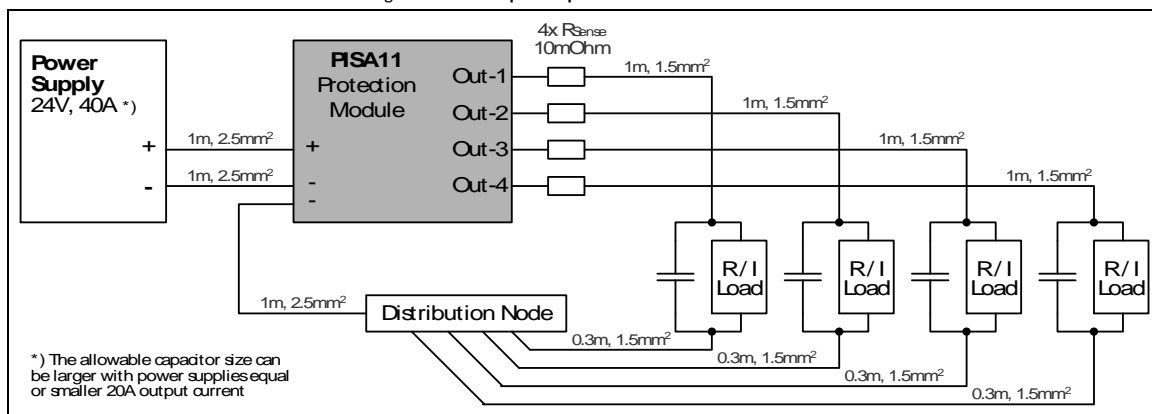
4x $R_{Sense}$
10mOhm

Power Supply
24V, 40A *)

PISA11
Protection
Module

Out-1
Out-2
Out-3
Out-4

1m, 1.5mm$^2$
1m, 1.5mm$^2$
1m, 1.5mm$^2$
1m, 1.5mm$^2$

+
1m, 2.5mm$^2$
+
-
1m, 2.5mm$^2$
-
-

R/I
Load
R/I
Load
R/I
Load
R/I
Load

1m, 2.5mm$^2$
Distribution Node

0.3m, 1.5mm$^2$
0.3m, 1.5mm$^2$
0.3m, 1.5mm$^2$
0.3m, 1.5mm$^2$

*) The allowable capacitor size can be larger with power supplies equal or smaller 20A output current